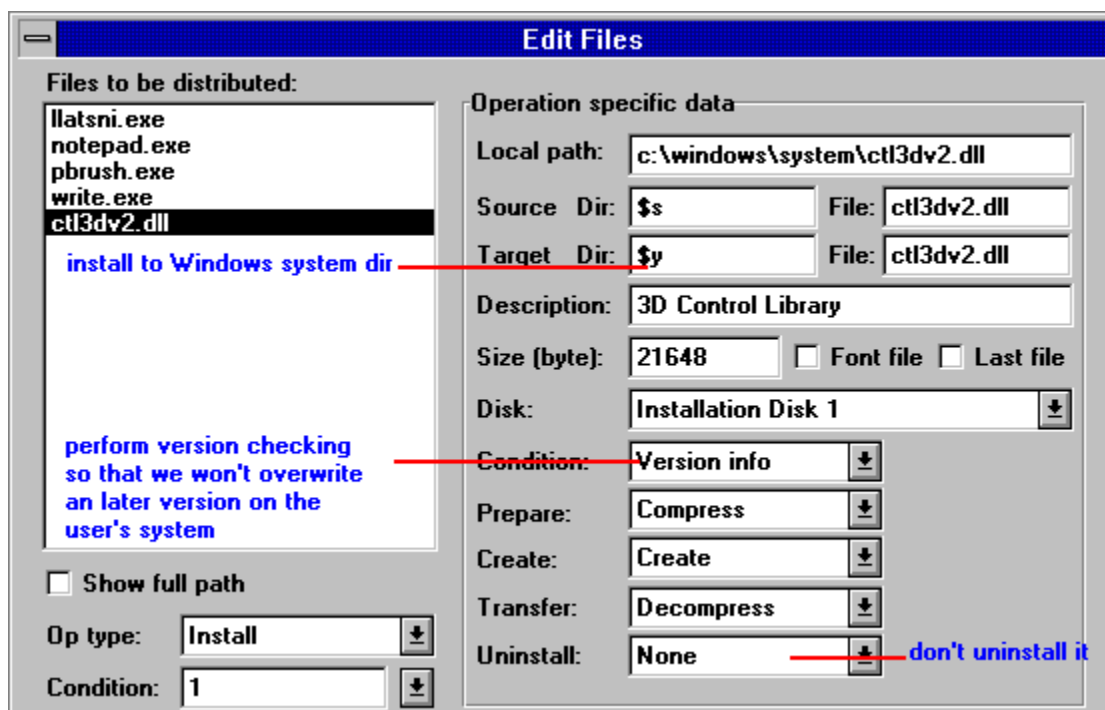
Edit Files

Files to be distributed:

llatsni.exe
notepad.exe
pbrush.exe
write.exe
ctl3dv2.dll

install to Windows system dir

perform version checking so that we won't overwrite an later version on the user's system

Show full path

Op type: Install

Condition: 1

Operation specific data

Local path: c:\windows\system\ctl3dv2.dll

Source Dir: $s File: ctl3dv2.dll

Target Dir: $y File: ctl3dv2.dll

Description: 3D Control Library

Size (byte): 21648 Font file Last file

Disk: Installation Disk 1

Condition: Version info

Prepare: Compress

Create: Create

Transfer: Decompress

Uninstall: None

don't uninstall it